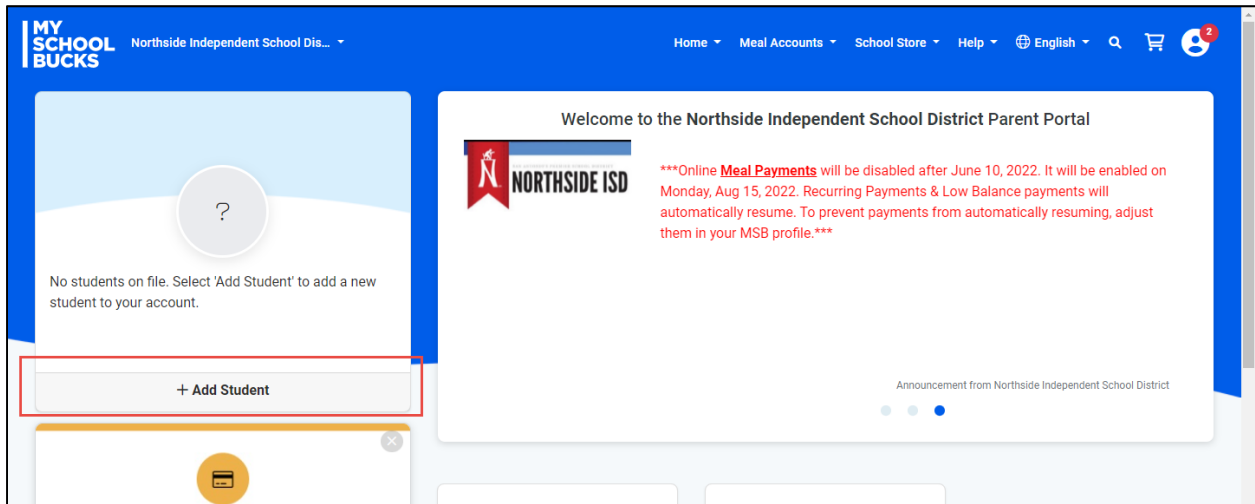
MY SCHOOL BUCKS

Northside Independent School Dis...

Home Meal Accounts School Store Help English

2

?

No students on file. Select 'Add Student' to add a new student to your account.

+ Add Student

Welcome to the Northside Independent School District Parent Portal

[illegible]

NORTHSIDE ISD

***Online Meal Payments will be disabled after June 10, 2022. It will be enabled on Monday, Aug 15, 2022. Recurring Payments & Low Balance payments will automatically resume. To prevent payments from automatically resuming, adjust them in your MSB profile.***

Announcement from Northside Independent School District